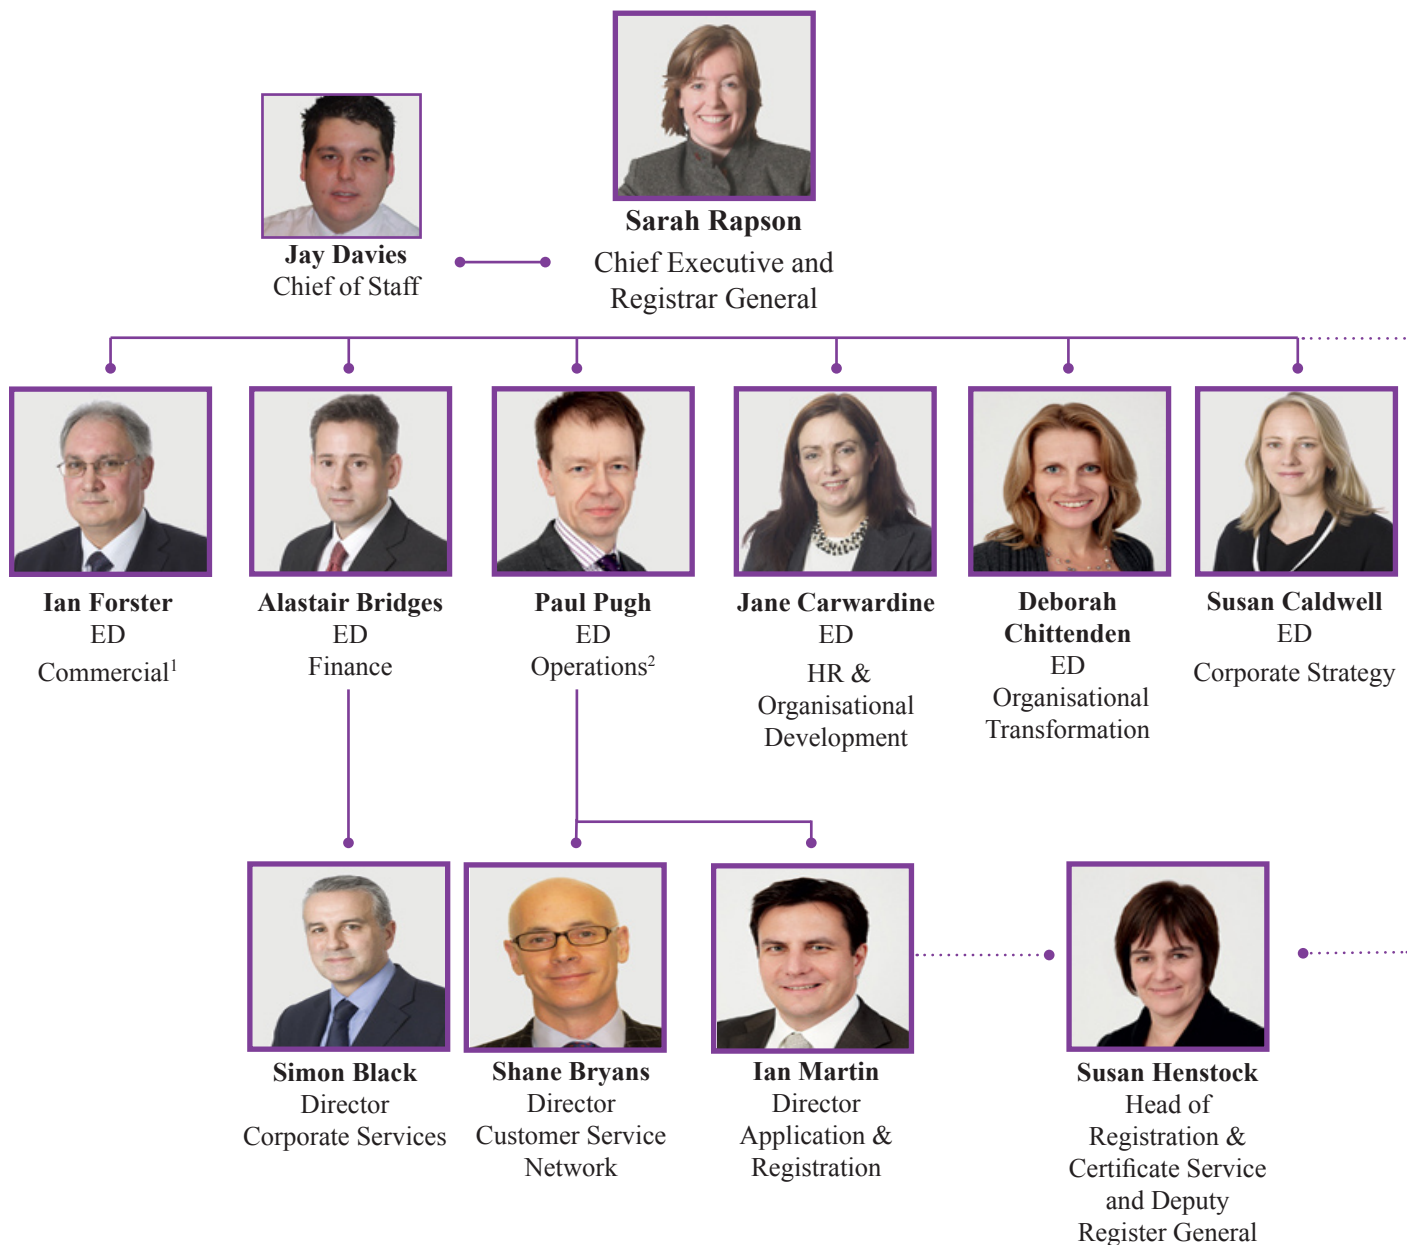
**Sarah Rapson**
Chief Executive and Registrar General

**Jay Davies**
Chief of Staff

**Ian Forster**
ED
Commercial$^1$

**Alastair Bridges**
ED
Finance

**Paul Pugh**
ED
Operations$^2$

**Jane Carwardine**
ED
HR & Organisational Development

**Deborah Chittenden**
ED
Organisational Transformation

**Susan Caldwell**
ED
Corporate Strategy

**Simon Black**
Director
Corporate Services

**Shane Bryans**
Director
Customer Service Network

**Ian Martin**
Director
Application & Registration

**Susan Henstock**
Head of Registration & Certificate Service and Deputy Register General